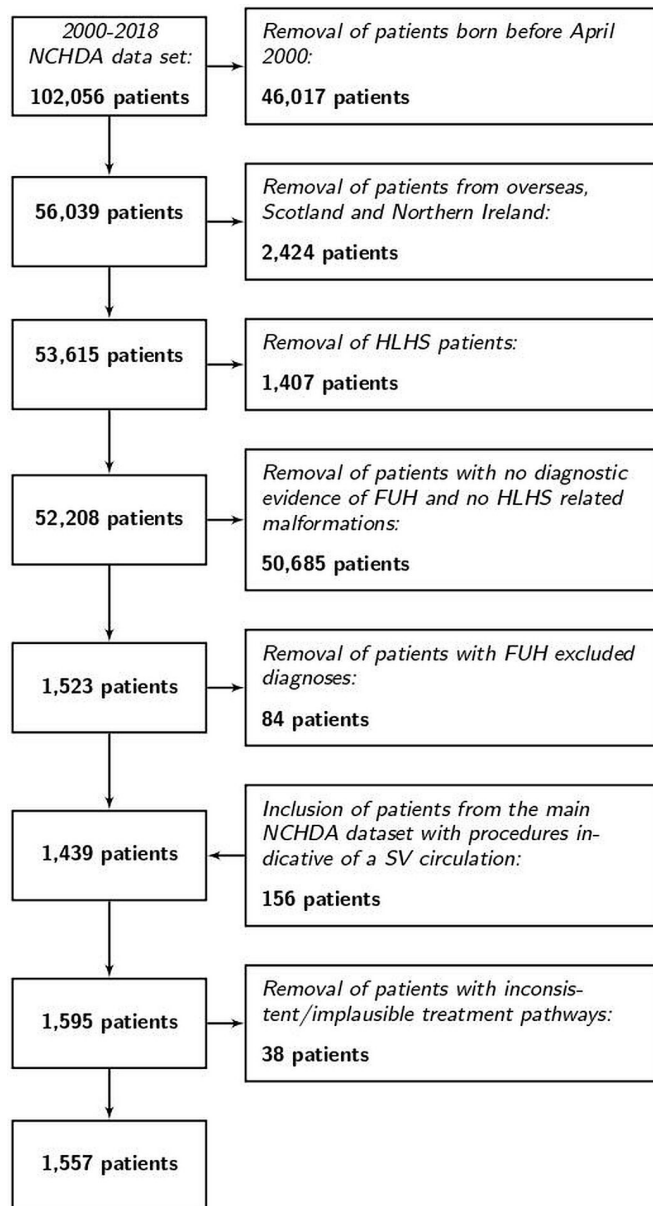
2000-2018 NCHDA data set:

102,056 patients

Removal of patients born before April 2000:

46,017 patients

56,039 patients

Removal of patients from overseas, Scotland and Northern Ireland:

2,424 patients

53,615 patients

Removal of HLHS patients:

1,407 patients

52,208 patients

Removal of patients with no diagnostic evidence of FUH and no HLHS related malformations:

50,685 patients

1,523 patients

Removal of patients with FUH excluded diagnoses:

84 patients

1,439 patients

Inclusion of patients from the main NCHDA dataset with procedures indicative of a SV circulation:

156 patients

1,595 patients

Removal of patients with inconsistent/implausible treatment pathways:

38 patients

1,557 patients